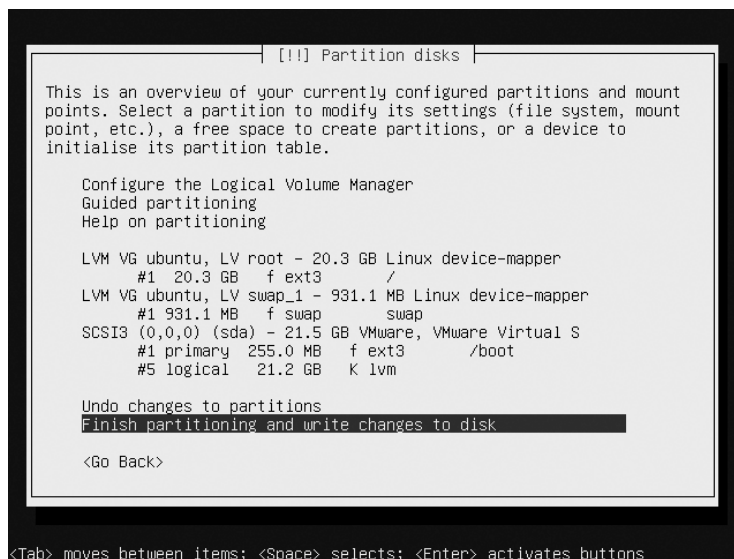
[!!] Partition disks

This is an overview of your currently configured partitions and mount points. Select a partition to modify its settings (file system, mount point, etc.), a free space to create partitions, or a device to initialise its partition table.

Configure the Logical Volume Manager
Guided partitioning
Help on partitioning

LVM VG ubuntu, LV root - 20.3 GB Linux device-mapper
#1 20.3 GB f ext3 /
LVM VG ubuntu, LV swap_1 - 931.1 MB Linux device-mapper
#1 931.1 MB f swap swap
SCSI3 (0,0,0) (sda) - 21.5 GB VMware, VMware Virtual S
#1 primary 255.0 MB f ext3 /boot
#5 logical 21.2 GB K lvm

Undo changes to partitions
Finish partitioning and write changes to disk

<Go Back>

<Tab> moves between items; <Space> selects; <Enter> activates buttons